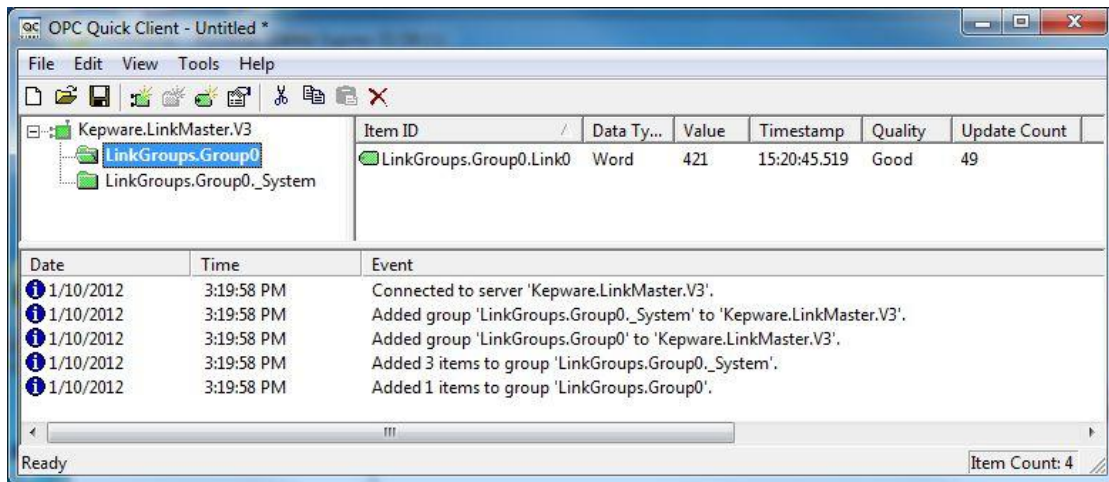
OPC Quick Client - Untitled *

File Edit View Tools Help

Kepware.LinkMaster.V3
LinkGroups.Group0
LinkGroups.Group0._System

| Item ID | Data Ty... | Value | Timestamp | Quality | Update Count |
|---|---|---|---|---|---|
| LinkGroups.Group0.Link0 | Word | 421 | 15:20:45.519 | Good | 49 |

| Date | Time | Event |
|---|---|---|
| 1/10/2012 | 3:19:58 PM | Connected to server 'Kepware.LinkMaster.V3'. |
| 1/10/2012 | 3:19:58 PM | Added group 'LinkGroups.Group0._System' to 'Kepware.LinkMaster.V3'. |
| 1/10/2012 | 3:19:58 PM | Added group 'LinkGroups.Group0' to 'Kepware.LinkMaster.V3'. |
| 1/10/2012 | 3:19:58 PM | Added 3 items to group 'LinkGroups.Group0._System'. |
| 1/10/2012 | 3:19:58 PM | Added 1 items to group 'LinkGroups.Group0'. |

Ready
Item Count: 4